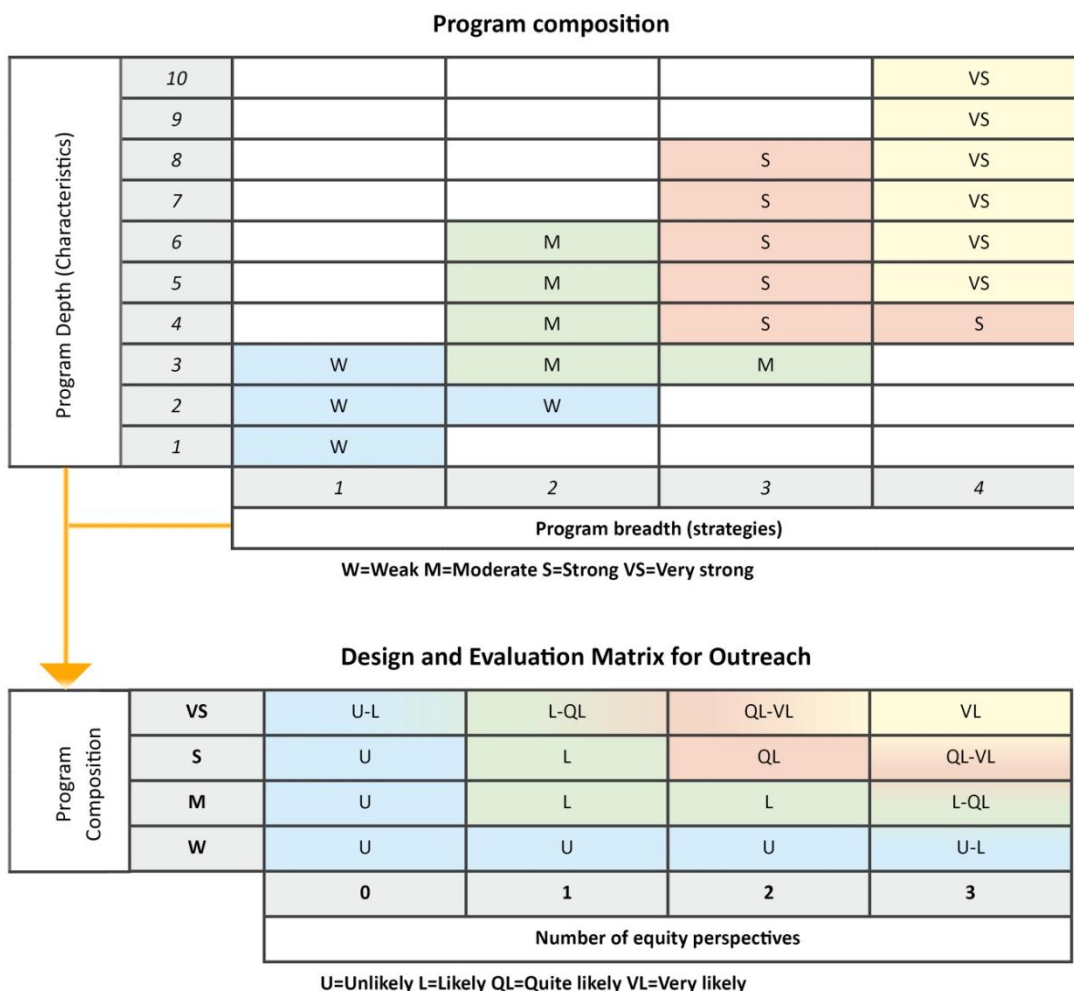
Program composition

| Program Depth (Characteristics) | | | | |
|---|---|---|---|---|
| 10 | | | | VS |
| 9 | | | | VS |
| 8 | | | S | VS |
| 7 | | | S | VS |
| 6 | | M | S | VS |
| 5 | | M | S | VS |
| 4 | | M | S | S |
| 3 | W | M | M | |
| 2 | W | W | | |
| 1 | W | | | |
| | 1 | 2 | 3 | 4 |

Program breadth (strategies)

W=Weak M=Moderate S=Strong VS=Very strong

Design and Evaluation Matrix for Outreach

| Program Composition | | | | |
|---|---|---|---|---|
| VS | U-L | L-QL | QL-VL | VL |
| S | U | L | QL | QL-VL |
| M | U | L | L | L-QL |
| W | U | U | U | U-L |
| | 0 | 1 | 2 | 3 |

Number of equity perspectives

U=Unlikely L=Likely QL=Quite likely VL=Very likely